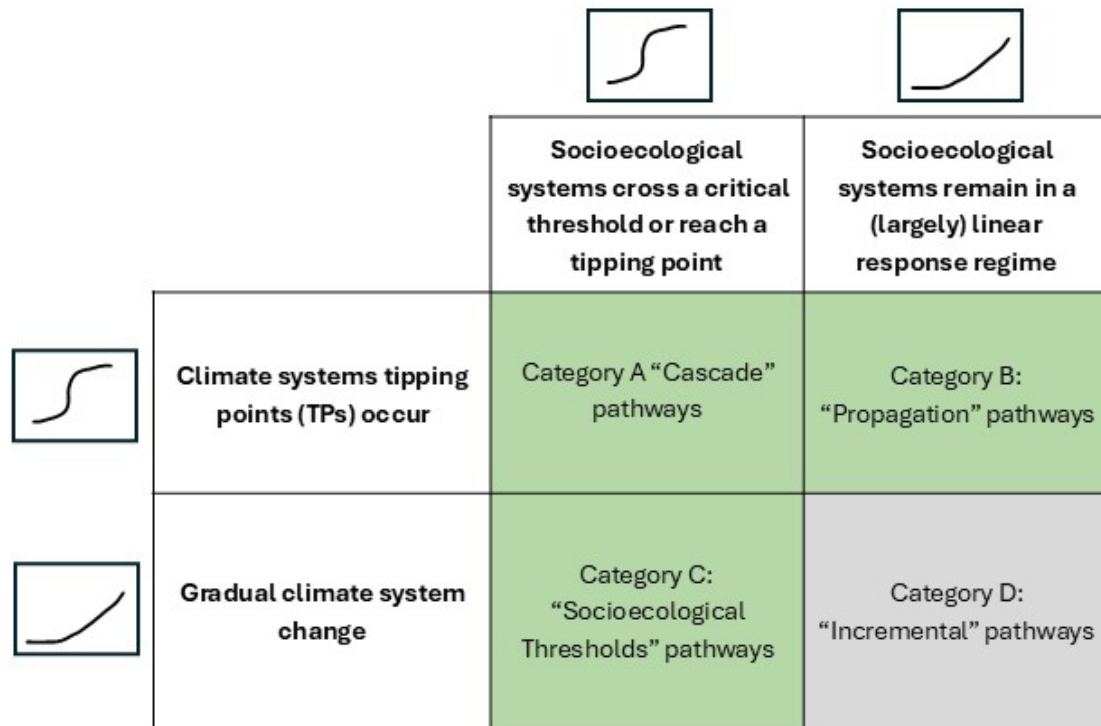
| | Socioecological systems cross a critical threshold or reach a tipping point | Socioecological systems remain in a (largely) linear response regime |
|---|---|---|
| Climate systems tipping points (TPs) occur | Category A "Cascade" pathways | Category B: "Propagation" pathways |
| Gradual climate system change | Category C: "Socioecological Thresholds" pathways | Category D: "Incremental" pathways |